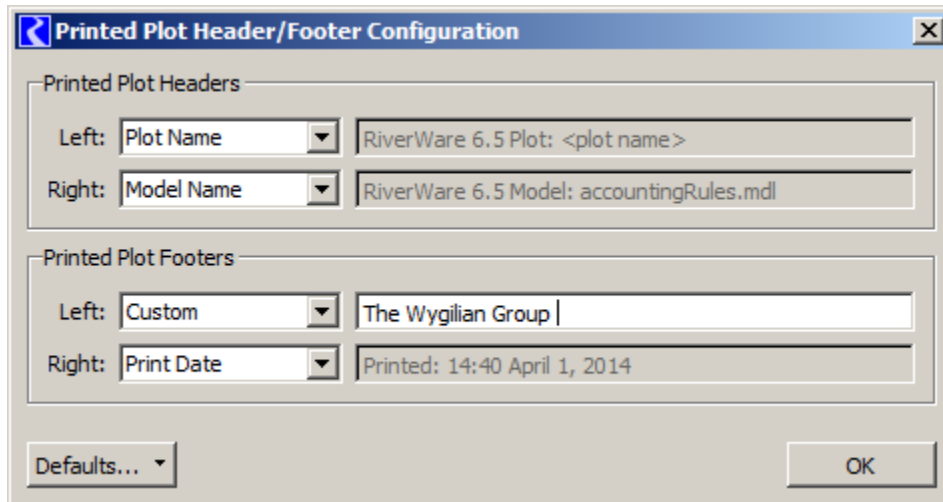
Printed Plot Header/Footer Configuration

Printed Plot Headers

Left: Plot Name
RiverWare 6.5 Plot: <plot name>

Right: Model Name
RiverWare 6.5 Model: accountingRules.mdl

Printed Plot Footers

Left: Custom
The Wygilian Group

Right: Print Date
Printed: 14:40 April 1, 2014

Defaults...

OK